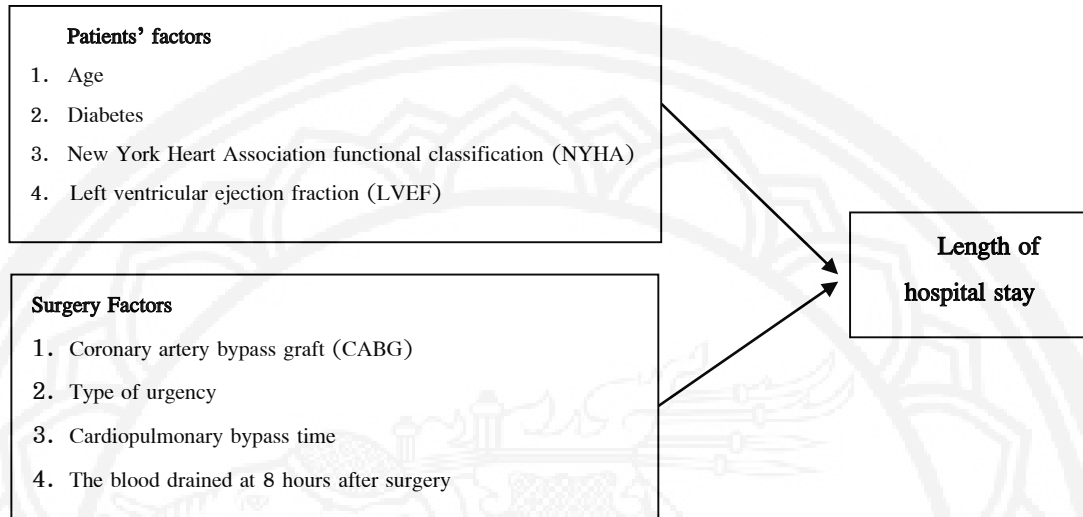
Patients' factors

1. Age

2. Diabetes

3. New York Heart Association functional classification (NYHA)

4. Left ventricular ejection fraction (LVEF)

Surgery Factors

1. Coronary artery bypass graft (CABG)

2. Type of urgency

3. Cardiopulmonary bypass time

4. The blood drained at 8 hours after surgery

Length of hospital stay